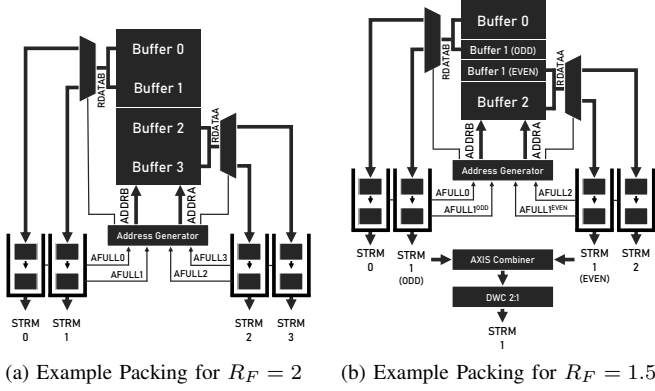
Buffer 0
Buffer 1
RDATAB
Buffer 2
Buffer 3
RDATAA
ADDRB
ADDRA
Address Generator
AFULL0
AFULL1
AFULL3
AFULL2
STRM 0
STRM 1
STRM 2
STRM 3

(a) Example Packing for $R_F = 2$

Buffer 0
Buffer 1 (ODD)
Buffer 1 (EVEN)
Buffer 2
RDATAB
RDATAA
ADDRB
ADDRA
Address Generator
AFULL0
AFULL1$^{ODD}$
AFULL2
AFULL1$^{EVEN}$
STRM 0
STRM 1 (ODD)
AXIS Combiner
STRM 1 (EVEN)
STRM 2
DWC 2:1
STRM 1

(b) Example Packing for $R_F = 1.5$